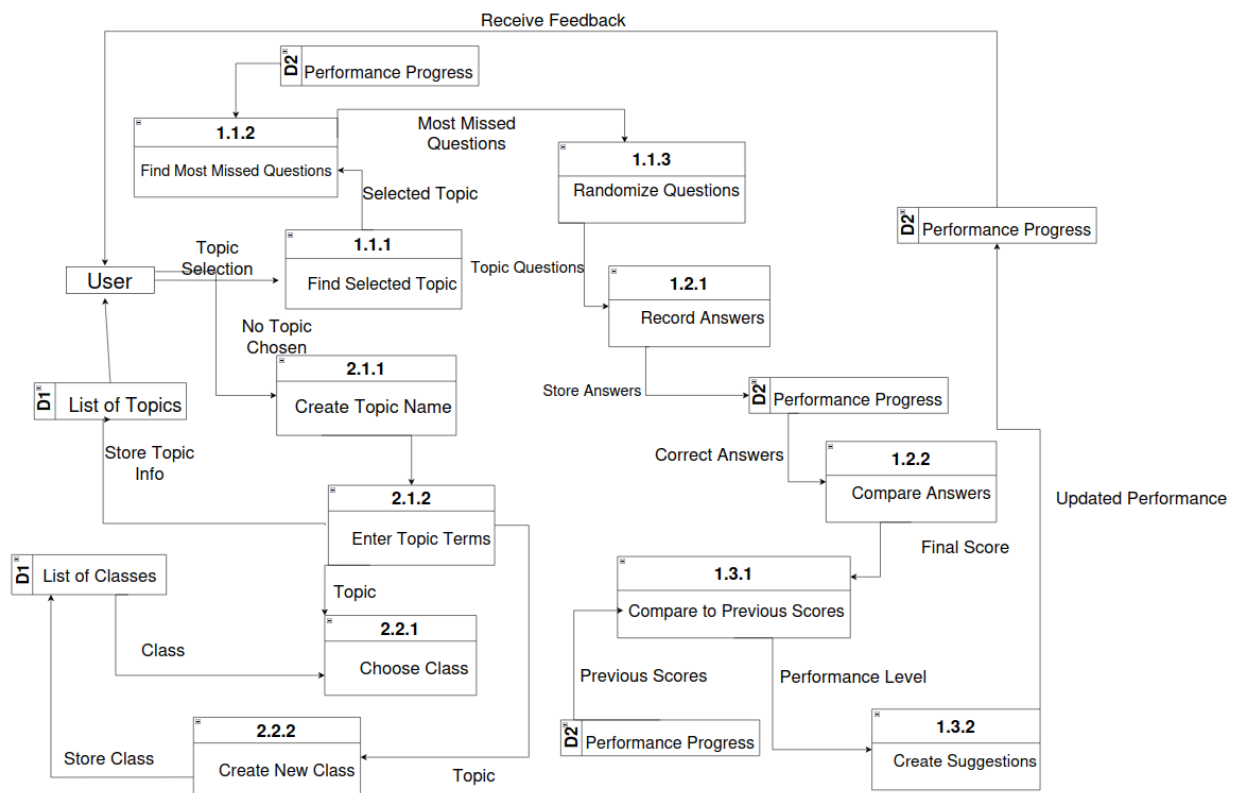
Receive Feedback

D2 Performance Progress

1.1.2
Find Most Missed Questions

Most Missed Questions

1.1.3
Randomize Questions

Selected Topic

D2 Performance Progress

Topic Selection

User

1.1.1
Find Selected Topic

Topic Questions

1.2.1
Record Answers

No Topic Chosen

2.1.1
Create Topic Name

D1 List of Topics

Store Answers

D2 Performance Progress

Store Topic Info

Correct Answers

1.2.2
Compare Answers

Updated Performance

2.1.2
Enter Topic Terms

Final Score

D1 List of Classes

Topic

1.3.1
Compare to Previous Scores

2.2.1
Choose Class

Class

Previous Scores

Performance Level

2.2.2
Create New Class

D2 Performance Progress

1.3.2
Create Suggestions

Store Class

Topic